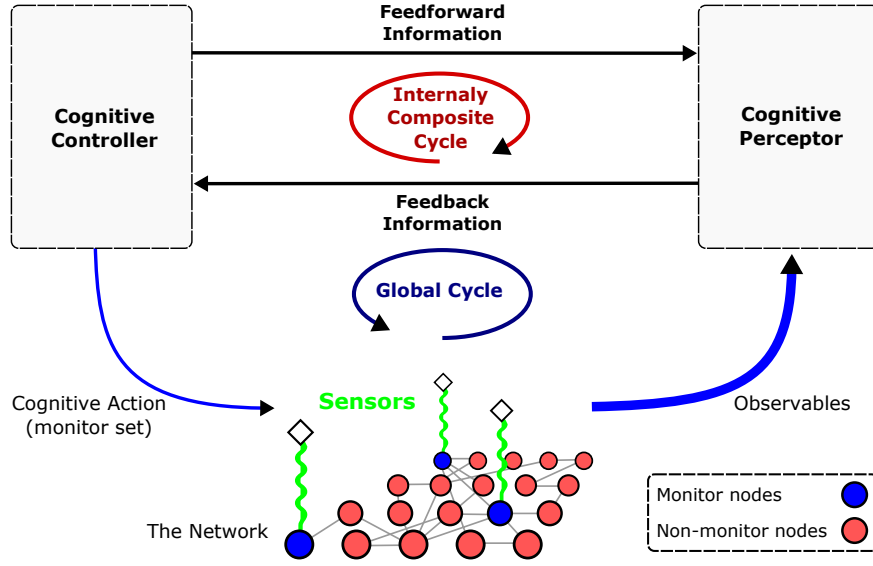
Feedforward Information

Cognitive Controller

Internaly Composite Cycle

Cognitive Perceptor

Feedback Information

Global Cycle

Cognitive Action (monitor set)

Sensors

Observables

The Network

Monitor nodes

Non-monitor nodes